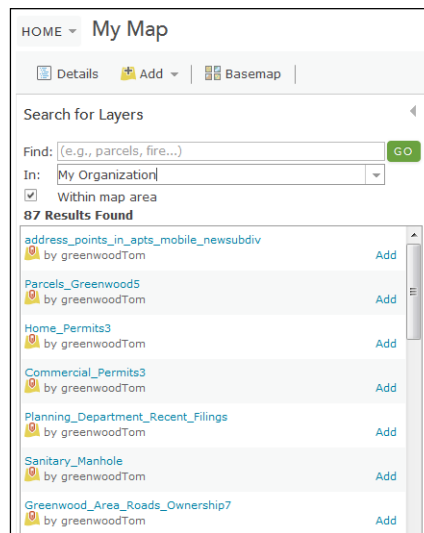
HOME My Map

Details Add Basemap

Search for Layers

Find: (e.g., parcels, fire...) GO

In: My Organization

Within map area

87 Results Found

address_points_in_apts_mobile_newsubdiv
by greenwoodTom Add

Parcels_Greenwood5
by greenwoodTom Add

Home_Permits3
by greenwoodTom Add

Commercial_Permits3
by greenwoodTom Add

Planning_Department_Recent_Filings
by greenwoodTom Add

Sanitary_Manhole
by greenwoodTom Add

Greenwood_Area_Roads_Ownership7
by greenwoodTom Add